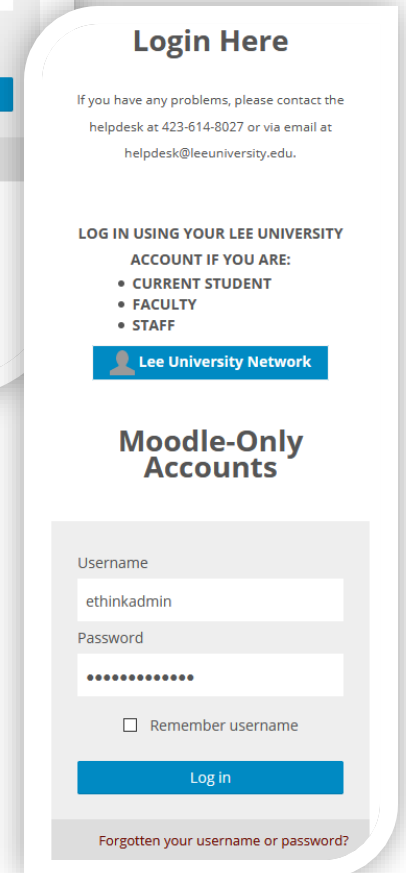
Login Here

If you have any problems, please contact the helpdesk at 423-614-8027 or via email at helpdesk@leeuniversity.edu.

LOG IN USING YOUR LEE UNIVERSITY ACCOUNT IF YOU ARE:
- CURRENT STUDENT
- FACULTY
- STAFF

Lee University Network

Moodle-Only Accounts

Username
ethinkadmin
Password
•••••••••••••
Remember username
Log in
Forgotten your username or password?